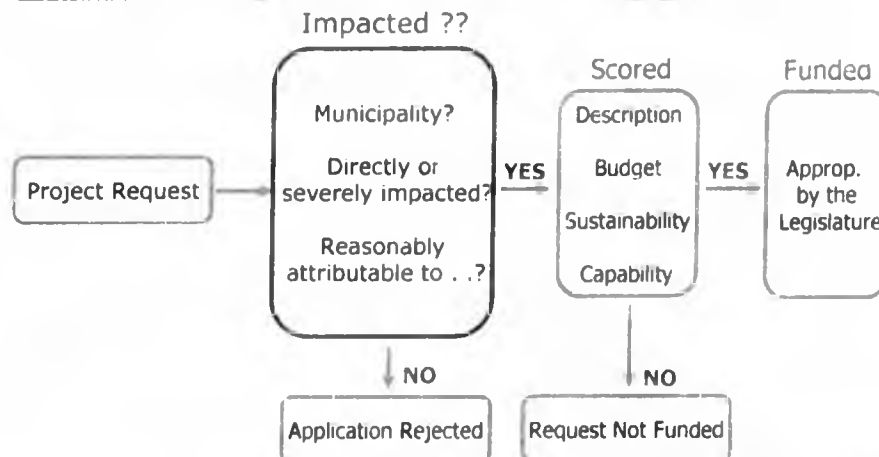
Impacted ??

Project Request

Municipality?

Directly or severely impacted?

Reasonably attributable to . .?

YES

Scored

Description

Budget

Sustainability

Capability

YES

Funded

Approp. by the Legislature

NO

Application Rejected

NO

Request Not Funded